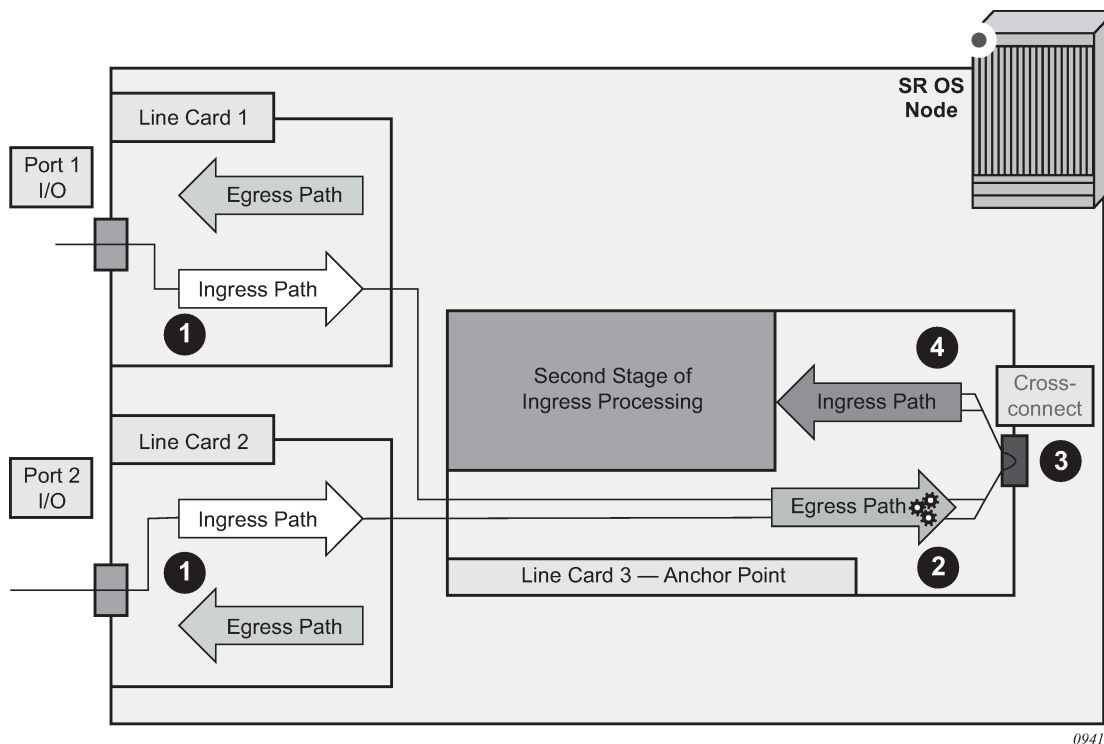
SR OS Node

Line Card 1

Port 1 I/O

Egress Path

Ingress Path

1

Second Stage of Ingress Processing

4

Ingress Path

Cross-connect

3

Line Card 2

Port 2 I/O

Ingress Path

Egress Path

1

Egress Path

2

Line Card 3 — Anchor Point

0941